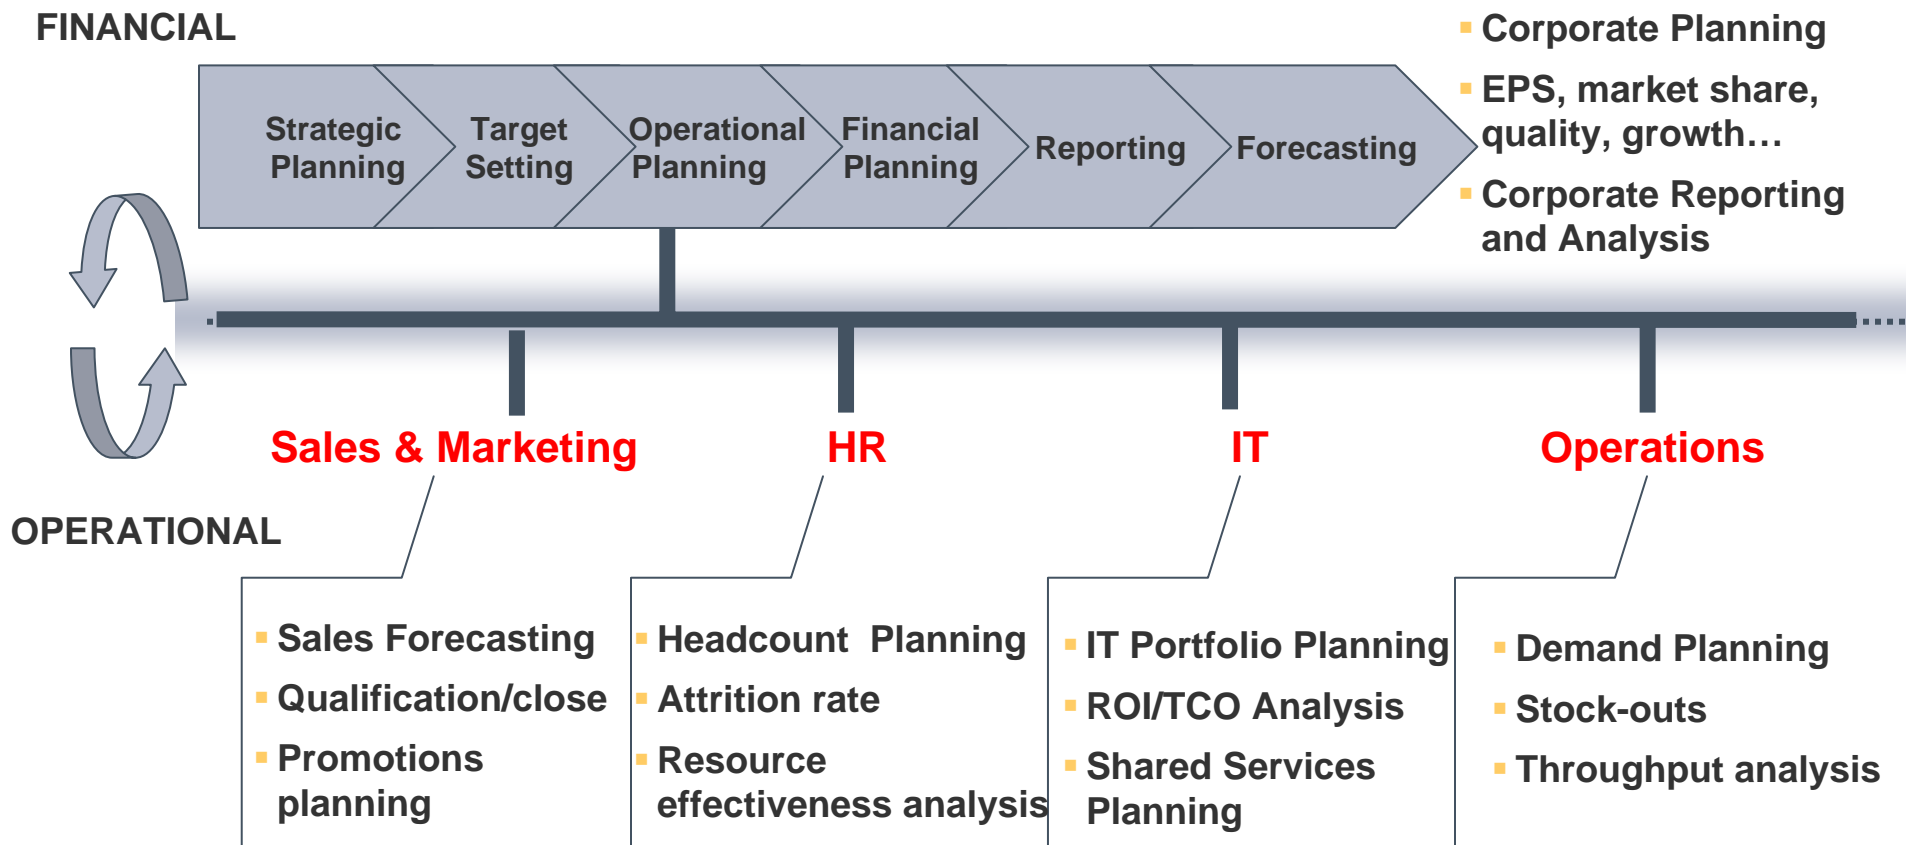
FINANCIAL

Strategic Planning

Target Setting

Operational Planning

Financial Planning

Reporting

Forecasting

- Corporate Planning
- EPS, market share, quality, growth…
- Corporate Reporting and Analysis

Sales & Marketing

HR

IT

Operations

OPERATIONAL

- Sales Forecasting
- Qualification/close
- Promotions planning

- Headcount Planning
- Attrition rate
- Resource effectiveness analysis

- IT Portfolio Planning
- ROI/TCO Analysis
- Shared Services Planning

- Demand Planning
- Stock-outs
- Throughput analysis